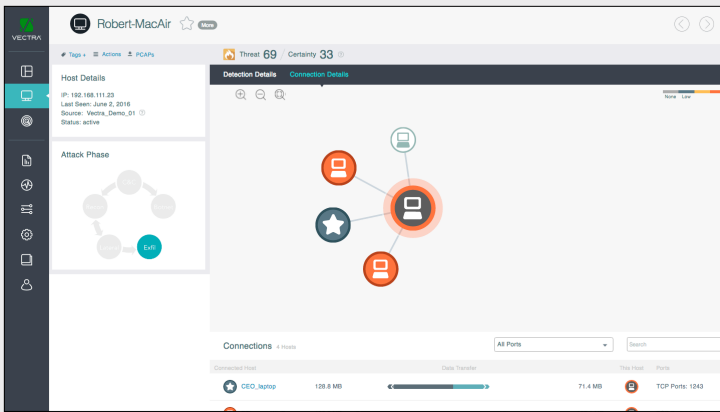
VECTRA

Robert-MacAir More

Tags Actions PCAPs

Threat 69 Certainty 33

Detection Details Connection Details

None Low

Host Details

IP: 192.168.111.23
Last Seen: June 2, 2016
Source: Vectra_Demo_01
Status: active

Attack Phase

Exfil

Connections 4 Hosts

All Ports

Search

Connected Host | Data Transfer | This Host | Ports
CEO_laptop | 128.8 MB | 71.4 MB | TCP Ports: 1243